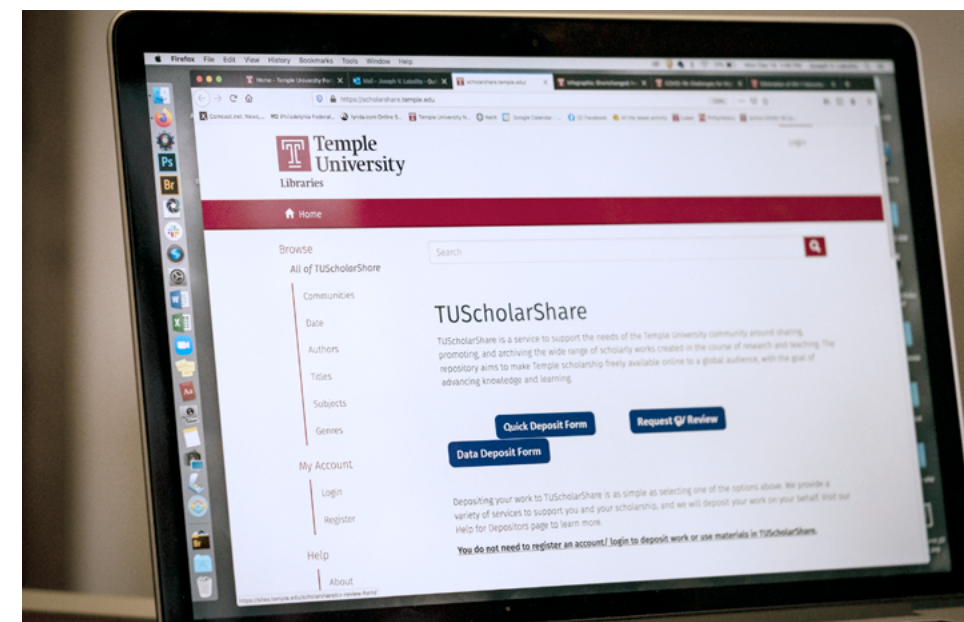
Firefox File Edit View History Bookmarks Tools Window Help

https://scholarshare.temple.edu

Temple University Libraries

Login

Home

Browse

All of TUScholarShare

Communities

Date

Authors

Titles

Subjects

Genres

My Account

Login

Register

Help

About

Search

TUScholarShare

TUScholarShare is a service to support the needs of the Temple University community around sharing, promoting, and archiving the wide range of scholarly works created in the course of research and teaching. The repository aims to make Temple scholarship freely available online to a global audience, with the goal of advancing knowledge and learning.

Quick Deposit Form

Request © Review

Data Deposit Form

Depositing your work to TUScholarShare is as simple as selecting one of the options above. We provide a variety of services to support you and your scholarship, and we will deposit your work on your behalf. Visit our Help for Depositors page to learn more.

You do not need to register an account/ login to deposit work or use materials in TUScholarShare.